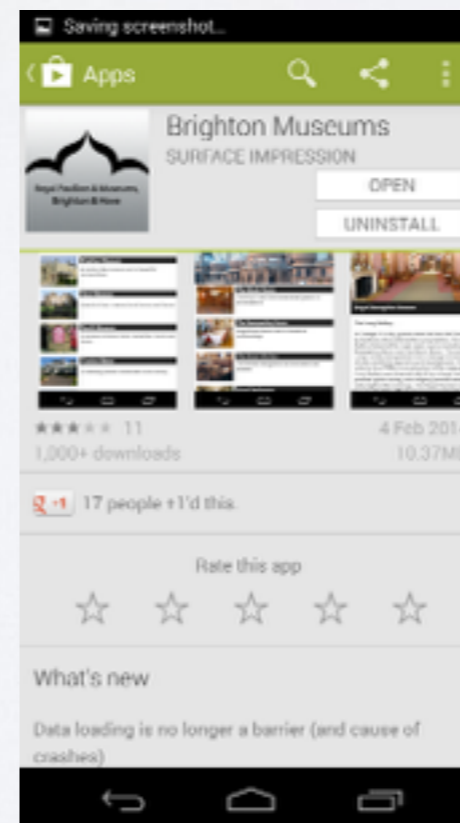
Saving screenshot...

Apps

Brighton Museums
SURFACE IMPRESSION

Royal Pavilion & Museums, Brighton & Hove

OPEN

UNINSTALL

11
1,000+ downloads

4 Feb 201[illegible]
10.37M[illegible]

+1 17 people +1'd this.

Rate this app

What's new

Data loading is no longer a barrier (and cause of crashes)